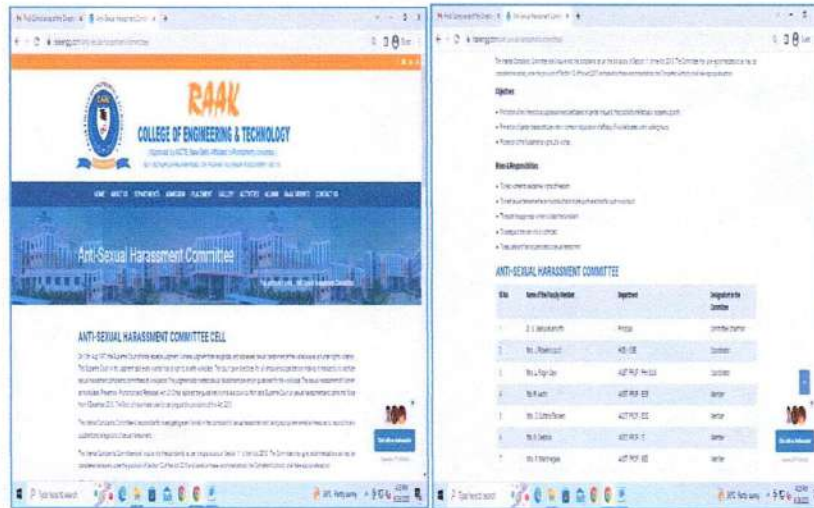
RAAK

COLLEGE OF ENGINEERING & TECHNOLOGY

Anti-Sexual Harassment Committee

ANTI-SEXUAL HARASSMENT COMMITTEE CELL

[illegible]

Objectives

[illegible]

Roles & Responsibilities

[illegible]

ANTI-SEXUAL HARASSMENT COMMITTEE

| S.No | Name of the Faculty Member | Department | Designation in the Committee |
|---|---|---|---|
| 1 | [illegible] | Principal | Committee Chairman |
| 2 | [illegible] | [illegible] | Coordinator |
| 3 | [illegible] | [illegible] | Coordinator |
| 4 | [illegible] | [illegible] | Member |
| 5 | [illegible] | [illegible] | Member |
| 6 | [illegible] | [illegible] | Member |
| 7 | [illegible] | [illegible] | Member |